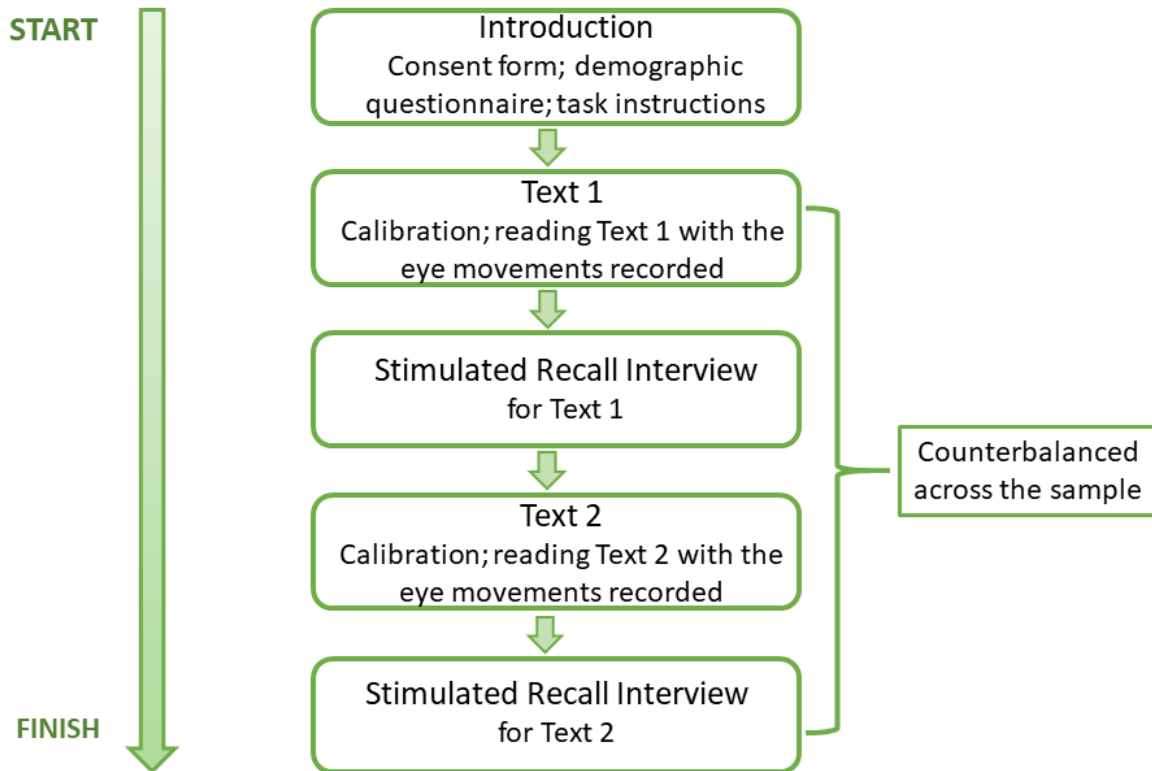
START

Introduction
Consent form; demographic questionnaire; task instructions

Text 1
Calibration; reading Text 1 with the eye movements recorded

Stimulated Recall Interview
for Text 1

Text 2
Calibration; reading Text 2 with the eye movements recorded

Stimulated Recall Interview
for Text 2

FINISH

Counterbalanced across the sample